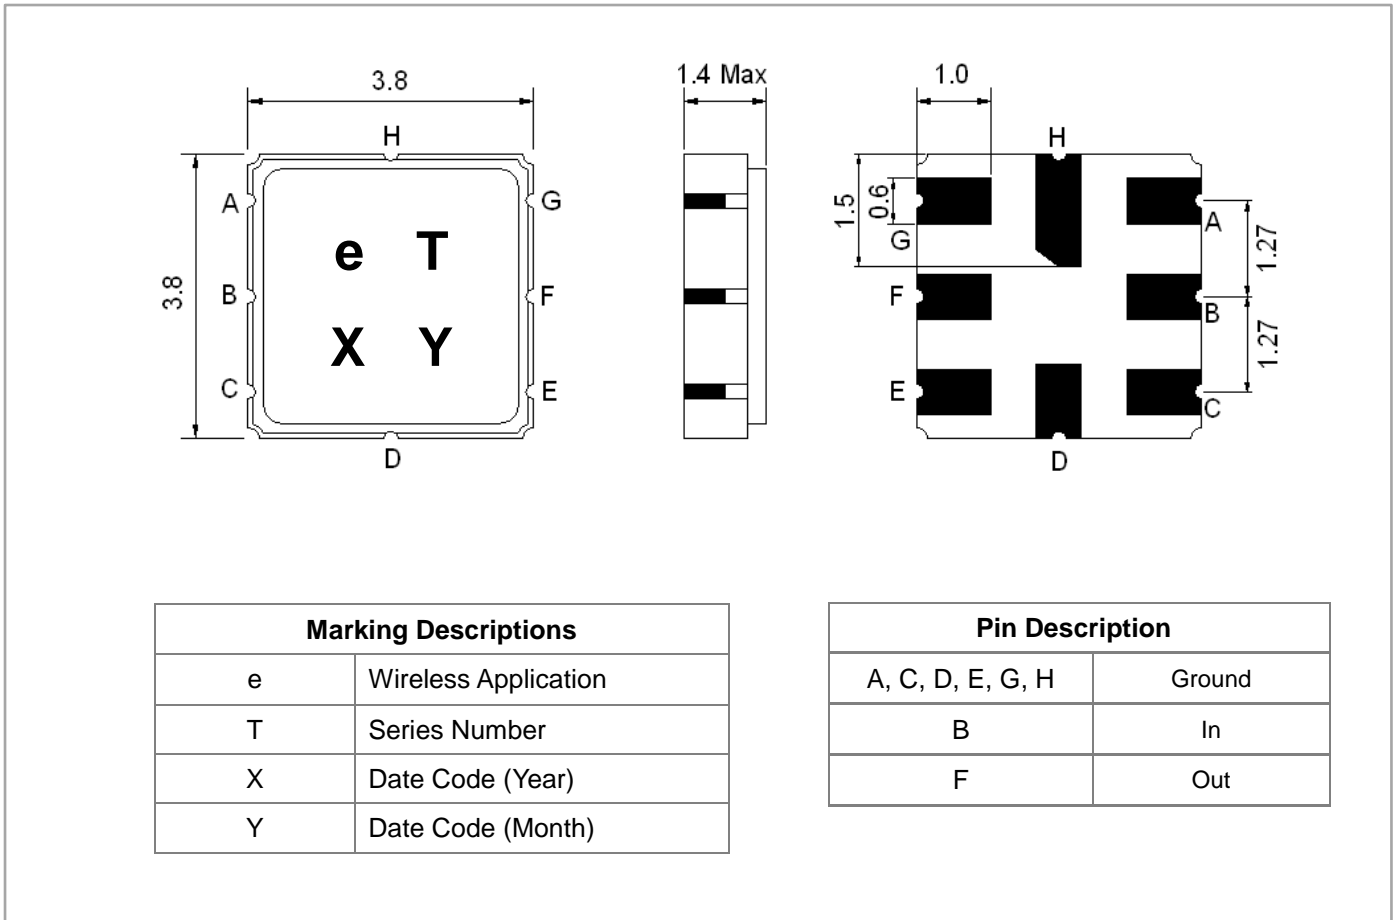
3.8

H

A

G

e T

3.8

B

F

X Y

C

E

D

1.4 Max

1.0

H

1.5

0.6

G

A

1.27

F

B

1.27

E

C

D

| Marking Descriptions | |
|---|---|
| e | Wireless Application |
| T | Series Number |
| X | Date Code (Year) |
| Y | Date Code (Month) |

| Pin Description | |
|---|---|
| A, C, D, E, G, H | Ground |
| B | In |
| F | Out |